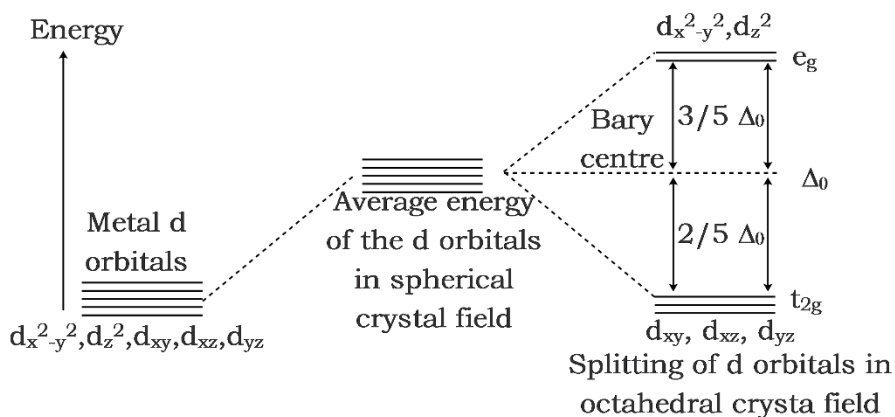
Energy

Metal d orbitals

$d_{x^2-y^2}, d_{z^2}, d_{xy}, d_{xz}, d_{yz}$

Average energy of the d orbitals in spherical crystal field

$d_{x^2-y^2}, d_{z^2}$

$e_g$

Bary centre

$3/5\ \Delta_0$

$\Delta_0$

$2/5\ \Delta_0$

$t_{2g}$

$d_{xy},\ d_{xz},\ d_{yz}$

Splitting of d orbitals in octahedral crysta field